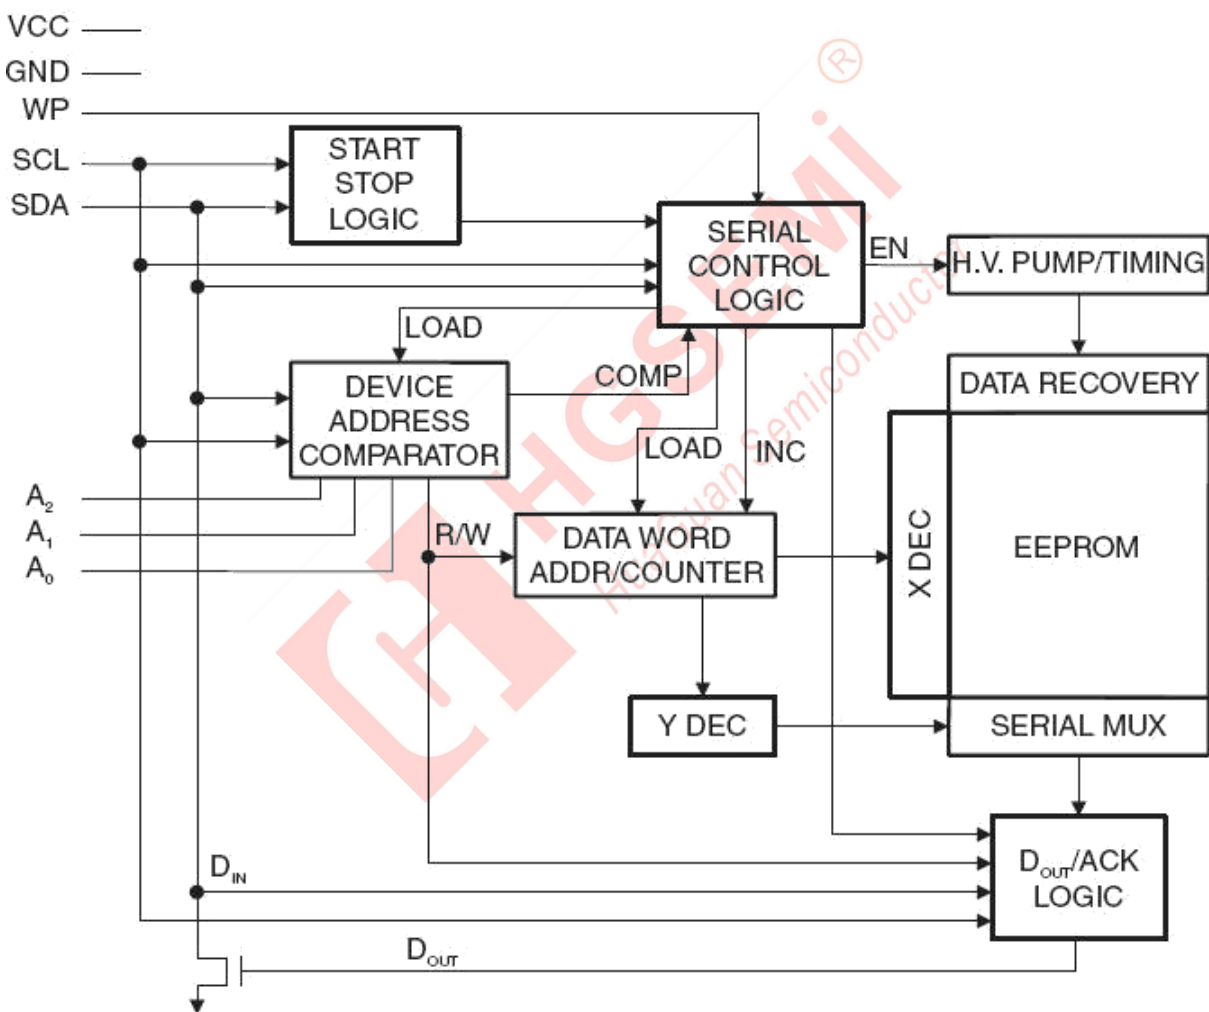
VCC
GND
WP
SCL
SDA
START STOP LOGIC
SERIAL CONTROL LOGIC
EN
H.V. PUMP/TIMING
LOAD
DEVICE ADDRESS COMPARATOR
COMP
DATA RECOVERY
LOAD
INC
X DEC
EEPROM
$A_2$
$A_1$
$A_0$
R/W
DATA WORD ADDR/COUNTER
Y DEC
SERIAL MUX
$D_{IN}$
$D_{OUT}$/ACK LOGIC
$D_{OUT}$
HGSEMi
®
Huayuan Semiconductor